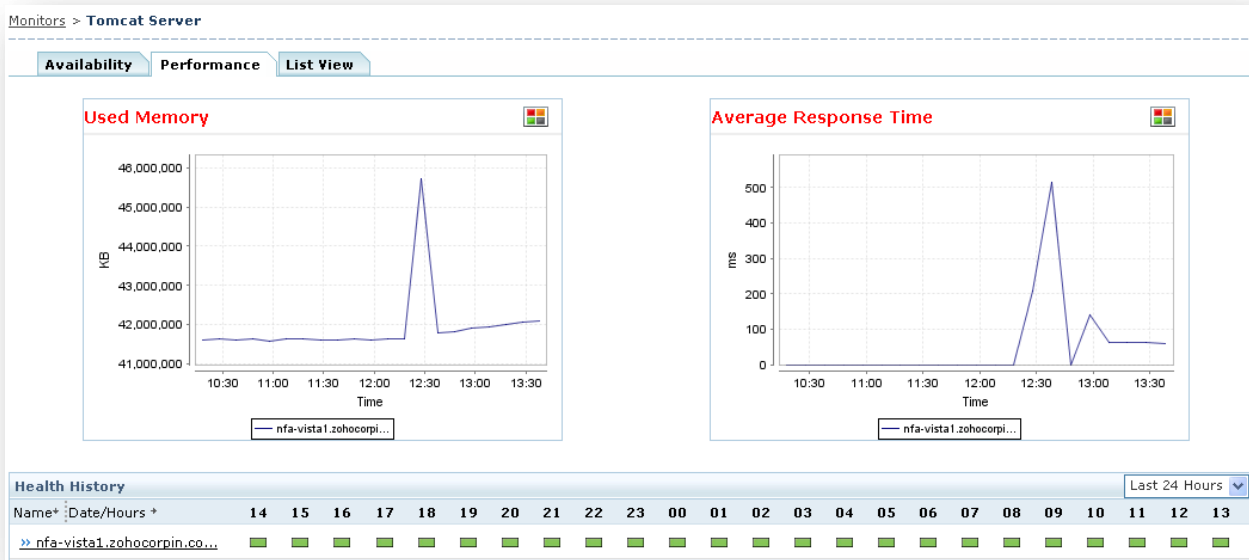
Monitors > Tomcat Server

Availability Performance List View

Used Memory

46,000,000
45,000,000
44,000,000
43,000,000
42,000,000
41,000,000
KB
10:30 11:00 11:30 12:00 12:30 13:00 13:30
Time
nfa-vista1.zohocorpi...

Average Response Time

500
400
300
200
100
0
ms
10:30 11:00 11:30 12:00 12:30 13:00 13:30
Time
nfa-vista1.zohocorpi...

Health History

Last 24 Hours

| Name | Date/Hours | 14 | 15 | 16 | 17 | 18 | 19 | 20 | 21 | 22 | 23 | 00 | 01 | 02 | 03 | 04 | 05 | 06 | 07 | 08 | 09 | 10 | 11 | 12 | 13 |
|---|---|---|---|---|---|---|---|---|---|---|---|---|---|---|---|---|---|---|---|---|---|---|---|---|---|
| » nfa-vista1.zohocorpin.co... | | | | | | | | | | | | | | | | | | | | | | | | | |